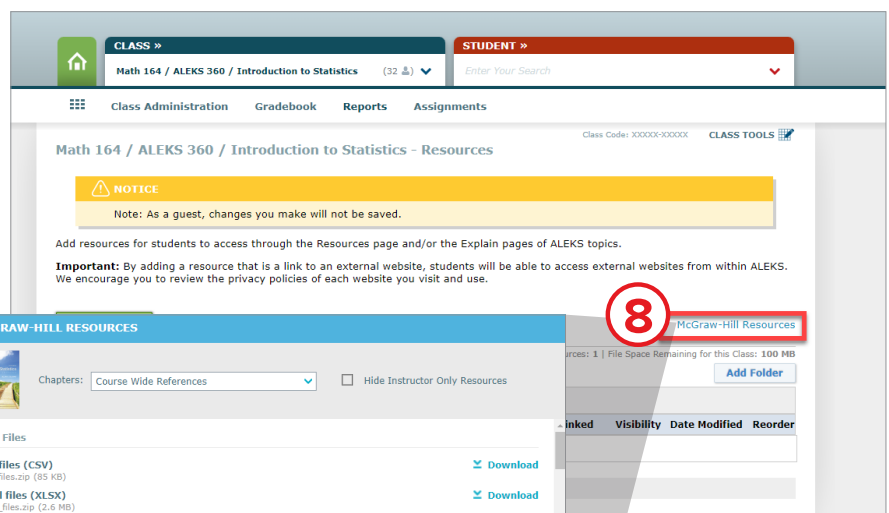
CLASS »

Math 164 / ALEKS 360 / Introduction to Statistics (32 👤)

STUDENT »

Enter Your Search

Class Administration Gradebook Reports Assignments

Class Code: XXXXX-XXXXX CLASS TOOLS

Math 164 / ALEKS 360 / Introduction to Statistics - Resources

NOTICE

Note: As a guest, changes you make will not be saved.

Add resources for students to access through the Resources page and/or the Explain pages of ALEKS topics.

Important: By adding a resource that is a link to an external website, students will be able to access external websites from within ALEKS. We encourage you to review the privacy policies of each website you visit and use.

8

McGraw-Hill Resources

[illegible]urces: 1 | File Space Remaining for this Class: 100 MB

Add Folder

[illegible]inked Visibility Date Modified Reorder

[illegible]RAW-HILL RESOURCES

Chapters: Course Wide References

Hide Instructor Only Resources

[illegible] Files

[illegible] files (CSV)
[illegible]files.zip (85 KB)

Download

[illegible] files (XLSX)
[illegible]_files.zip (2.6 MB)

Download